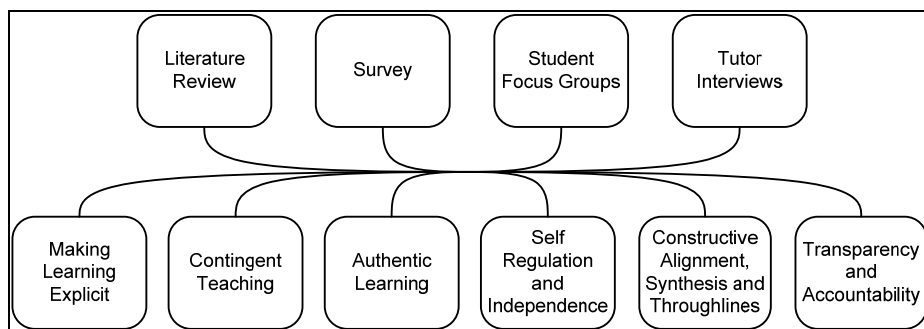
Literature Review

Survey

Student Focus Groups

Tutor Interviews

Making Learning Explicit

Contingent Teaching

Authentic Learning

Self Regulation and Independence

Constructive Alignment, Synthesis and Throughlines

Transparency and Accountability